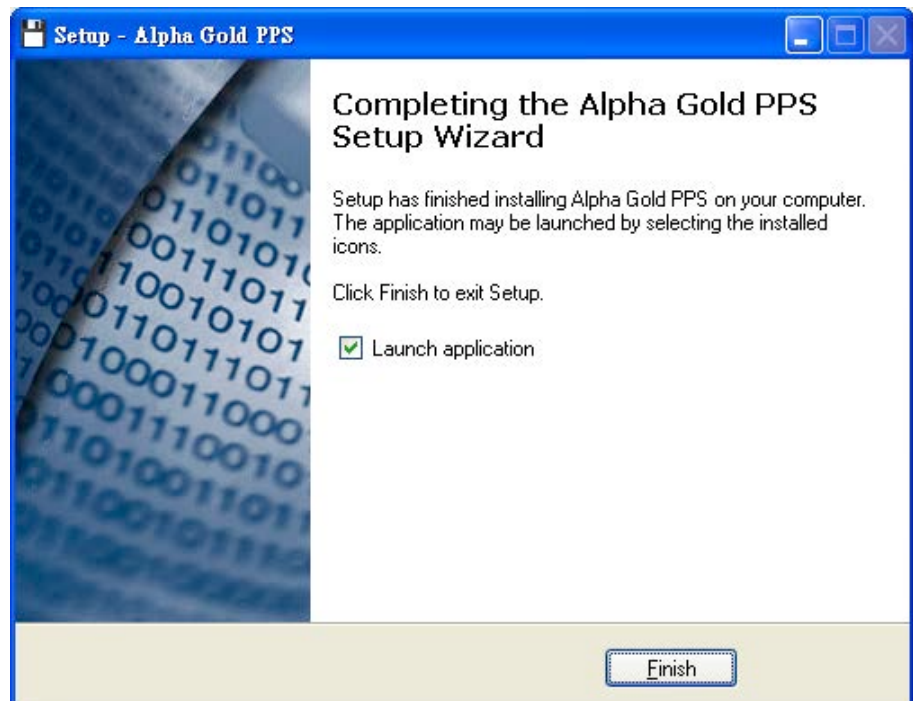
Setup - Alpha Gold PPS

Completing the Alpha Gold PPS Setup Wizard

Setup has finished installing Alpha Gold PPS on your computer. The application may be launched by selecting the installed icons.

Click Finish to exit Setup.

Launch application

Finish